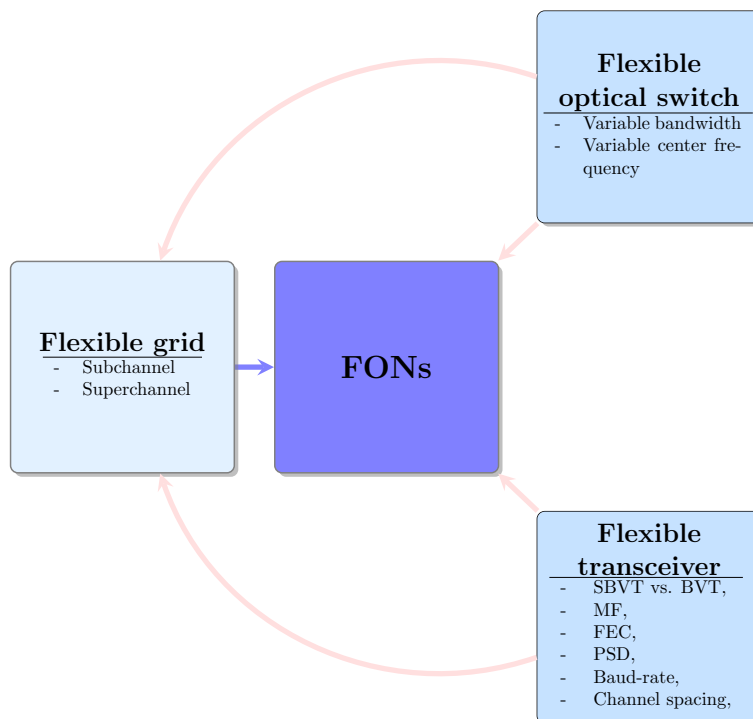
Flexible optical switch
- Variable bandwidth
- Variable center frequency

Flexible grid
- Subchannel
- Superchannel

FONs

Flexible transceiver
- SBVT vs. BVT,
- MF,
- FEC,
- PSD,
- Baud-rate,
- Channel spacing,